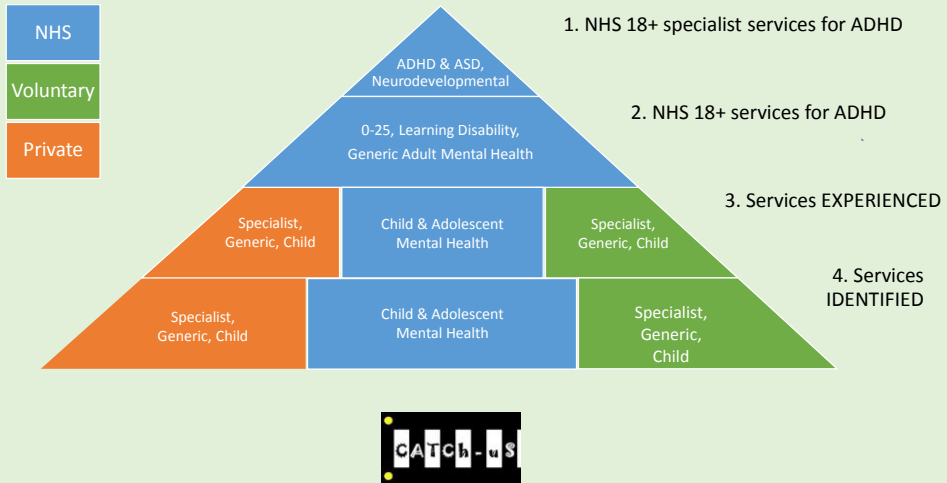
NHS

Voluntary

Private

ADHD & ASD, Neurodevelopmental

0-25, Learning Disability, Generic Adult Mental Health

Specialist, Generic, Child

Child & Adolescent Mental Health

Specialist, Generic, Child

Specialist, Generic, Child

Child & Adolescent Mental Health

Specialist, Generic, Child

1. NHS 18+ specialist services for ADHD

2. NHS 18+ services for ADHD

3. Services EXPERIENCED

4. Services IDENTIFIED

CATCh-uS